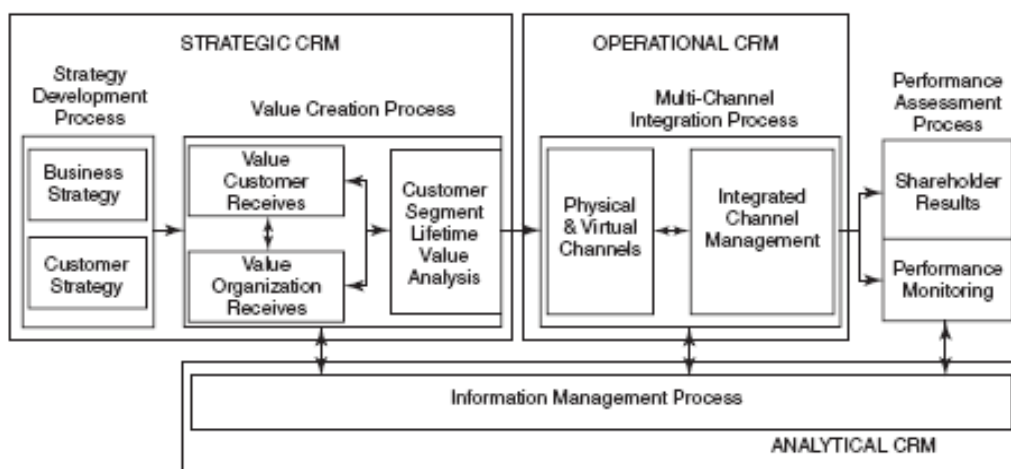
STRATEGIC CRM

Strategy Development Process

Business Strategy

Customer Strategy

Value Creation Process

Value Customer Receives

Value Organization Receives

Customer Segment Lifetime Value Analysis

OPERATIONAL CRM

Multi-Channel Integration Process

Physical & Virtual Channels

Integrated Channel Management

Performance Assessment Process

Shareholder Results

Performance Monitoring

Information Management Process

ANALYTICAL CRM